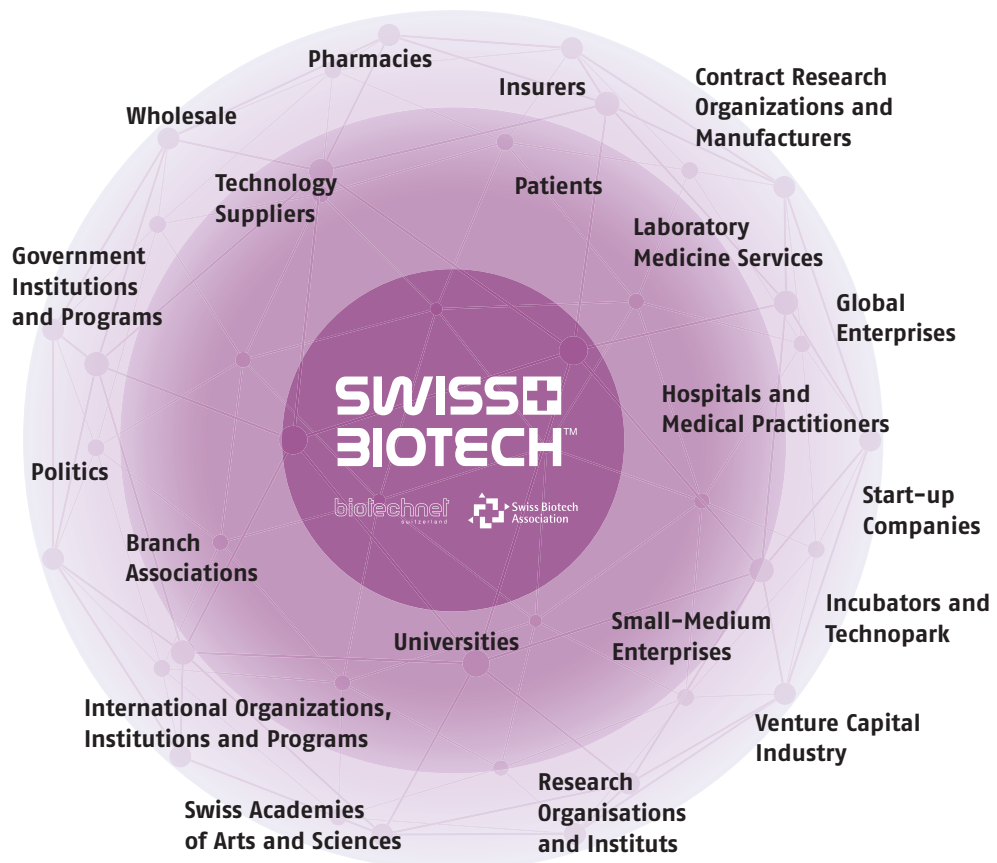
Pharmacies

Insurers

Contract Research Organizations and Manufacturers

Wholesale

Technology Suppliers

Patients

Laboratory Medicine Services

Government Institutions and Programs

Global Enterprises

SWISS BIOTECH™

biotechnet Switzerland

Swiss Biotech Association

Hospitals and Medical Practitioners

Politics

Start-up Companies

Branch Associations

Incubators and Technopark

Universities

Small-Medium Enterprises

International Organizations, Institutions and Programs

Venture Capital Industry

Research Organisations and Instituts

Swiss Academies of Arts and Sciences